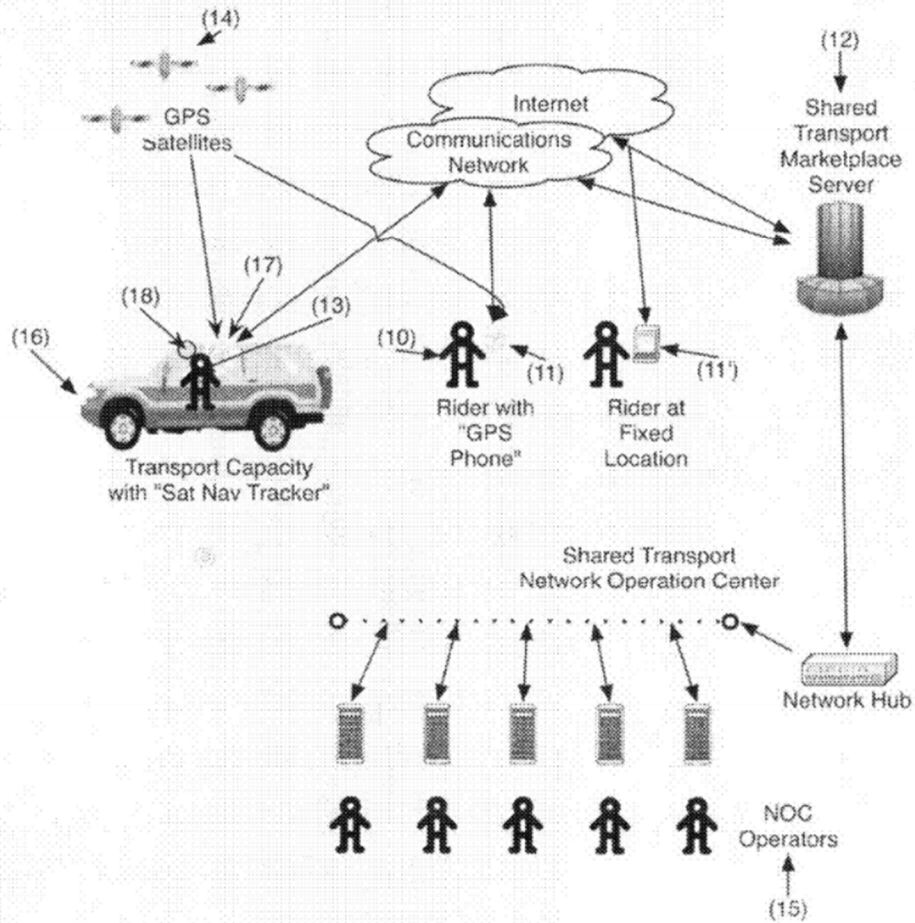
(14)

GPS Satellites

Internet

Communications Network

(12)

Shared Transport Marketplace Server

(17)

(18)

(13)

(16)

(10)

(11)

(11')

Rider with "GPS Phone"

Rider at Fixed Location

Transport Capacity with "Sat Nav Tracker"

Shared Transport Network Operation Center

Network Hub

NOC Operators

(15)